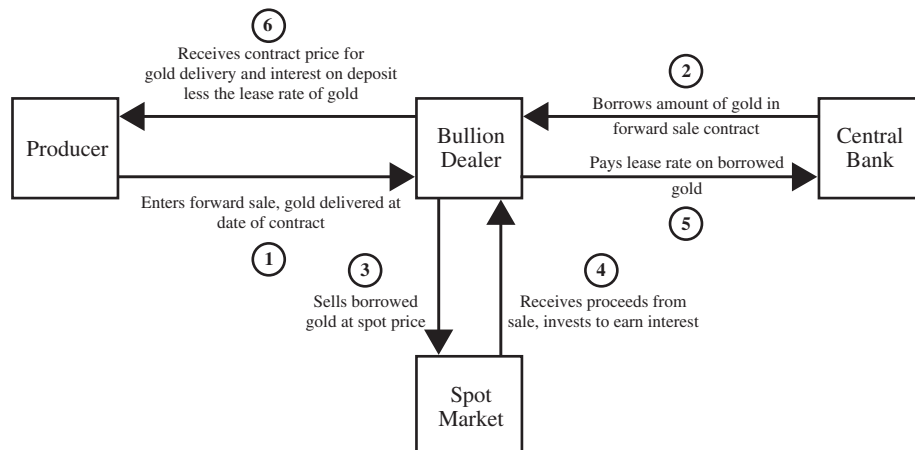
6

Receives contract price for gold delivery and interest on deposit less the lease rate of gold

2

Borrows amount of gold in forward sale contract

Producer

Bullion Dealer

Central Bank

Pays lease rate on borrowed gold

5

Enters forward sale, gold delivered at date of contract

1

3

Sells borrowed gold at spot price

4

Receives proceeds from sale, invests to earn interest

Spot Market